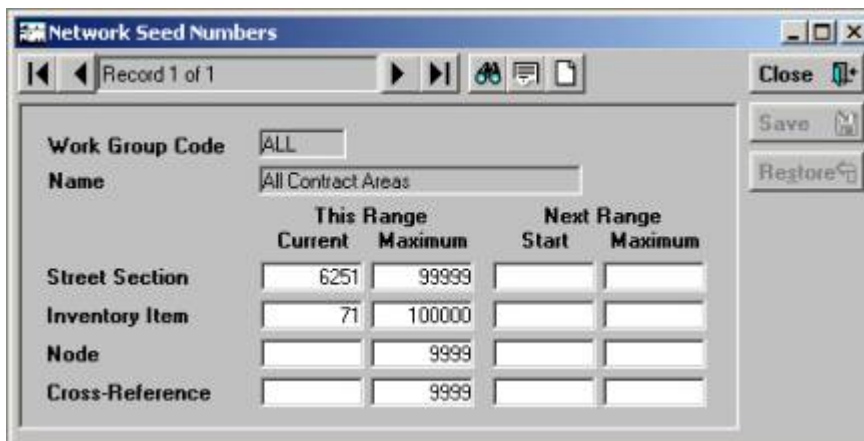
Network Seed Numbers

Record 1 of 1

Close

Save

Restore

Work Group Code ALL

Name All Contract Areas

| | This Range Current | This Range Maximum | Next Range Start | Next Range Maximum |
|---|---|---|---|---|
| Street Section | 6251 | 99999 | | |
| Inventory Item | 71 | 100000 | | |
| Node | | 9999 | | |
| Cross-Reference | | 9999 | | |